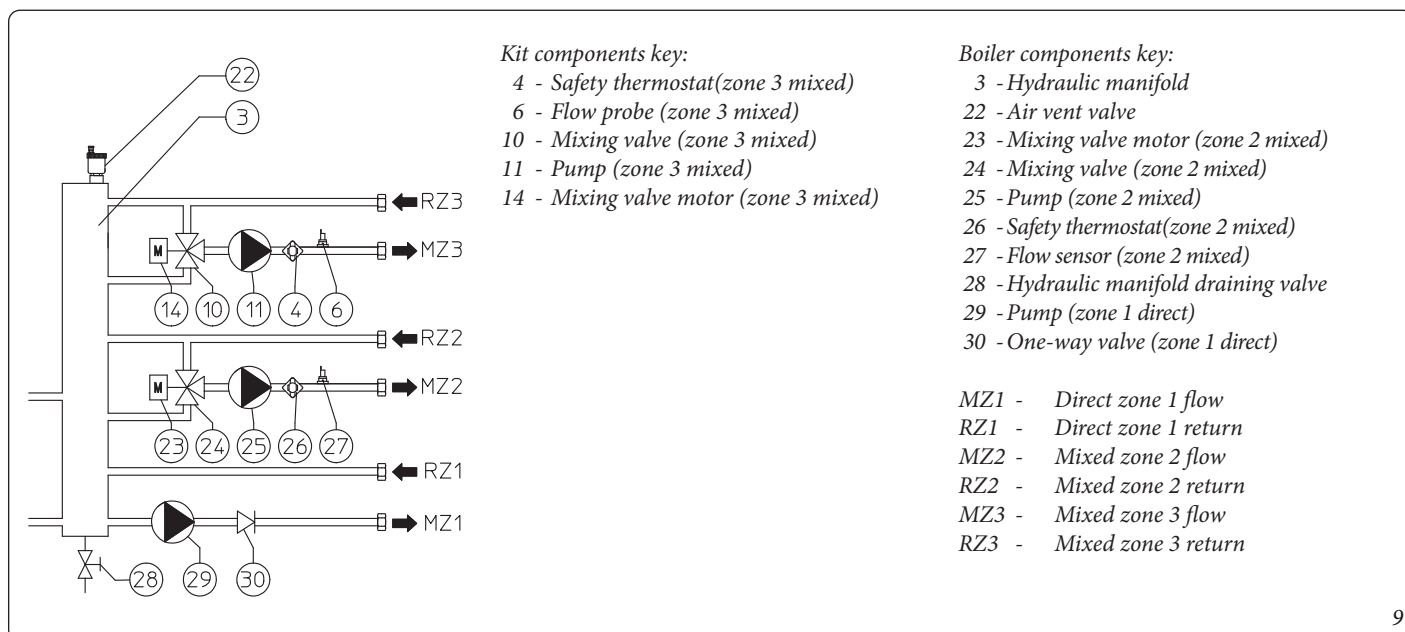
22
3
RZ3
M
MZ3
14 10 11 4 6
RZ2
M
MZ2
23 24 25 26 27
RZ1
MZ1
28 29 30

Kit components key:
4 - Safety thermostat(zone 3 mixed)
6 - Flow probe (zone 3 mixed)
10 - Mixing valve (zone 3 mixed)
11 - Pump (zone 3 mixed)
14 - Mixing valve motor (zone 3 mixed)

Boiler components key:
3 - Hydraulic manifold
22 - Air vent valve
23 - Mixing valve motor (zone 2 mixed)
24 - Mixing valve (zone 2 mixed)
25 - Pump (zone 2 mixed)
26 - Safety thermostat(zone 2 mixed)
27 - Flow sensor (zone 2 mixed)
28 - Hydraulic manifold draining valve
29 - Pump (zone 1 direct)
30 - One-way valve (zone 1 direct)

MZ1 - Direct zone 1 flow
RZ1 - Direct zone 1 return
MZ2 - Mixed zone 2 flow
RZ2 - Mixed zone 2 return
MZ3 - Mixed zone 3 flow
RZ3 - Mixed zone 3 return

9